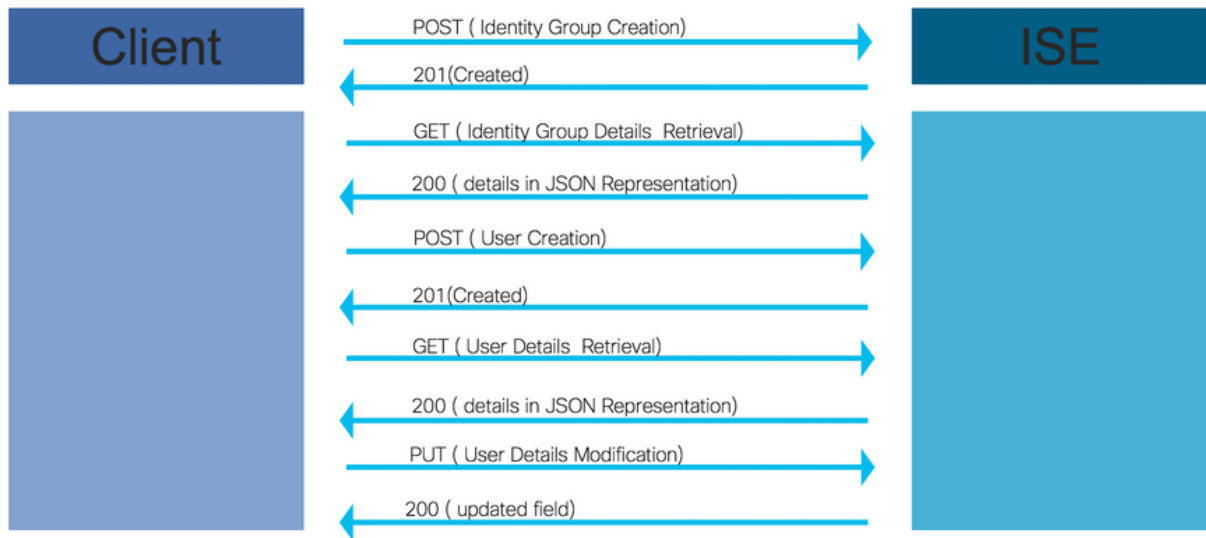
Client

ISE

POST ( Identity Group Creation)

201(Created)

GET ( Identity Group Details Retrieval)

200 ( details in JSON Representation)

POST ( User Creation)

201(Created)

GET ( User Details Retrieval)

200 ( details in JSON Representation)

PUT ( User Details Modification)

200 ( updated field)